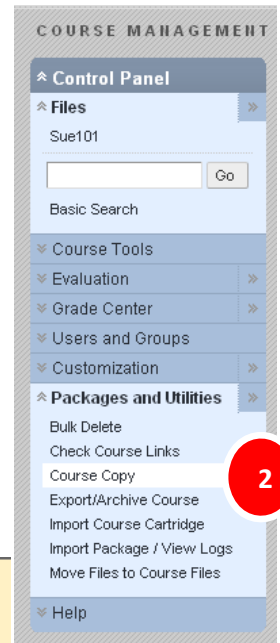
COURSE MANAGEMENT

Control Panel

Files

Sue101

Go

Basic Search

Course Tools

Evaluation

Grade Center

Users and Groups

Customization

Packages and Utilities

Bulk Delete

Check Course Links

Course Copy

2

Export/Archive Course

Import Course Cartridge

Import Package / View Logs

Move Files to Course Files

Help